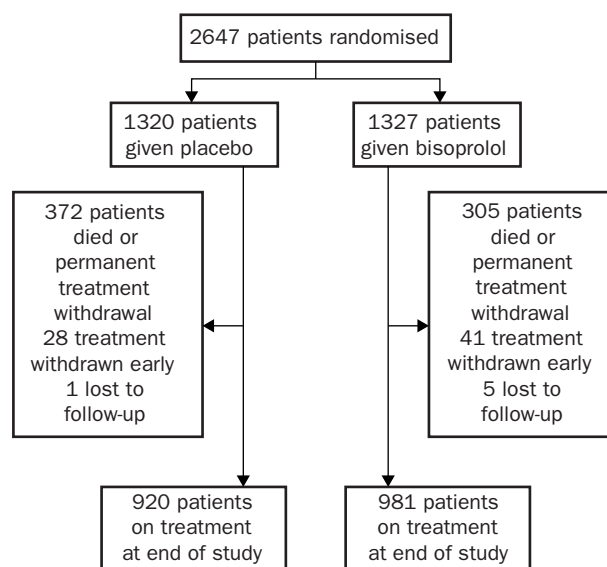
2647 patients randomised

1320 patients given placebo

1327 patients given bisoprolol

372 patients died or permanent treatment withdrawal
28 treatment withdrawn early
1 lost to follow-up

305 patients died or permanent treatment withdrawal
41 treatment withdrawn early
5 lost to follow-up

920 patients on treatment at end of study

981 patients on treatment at end of study